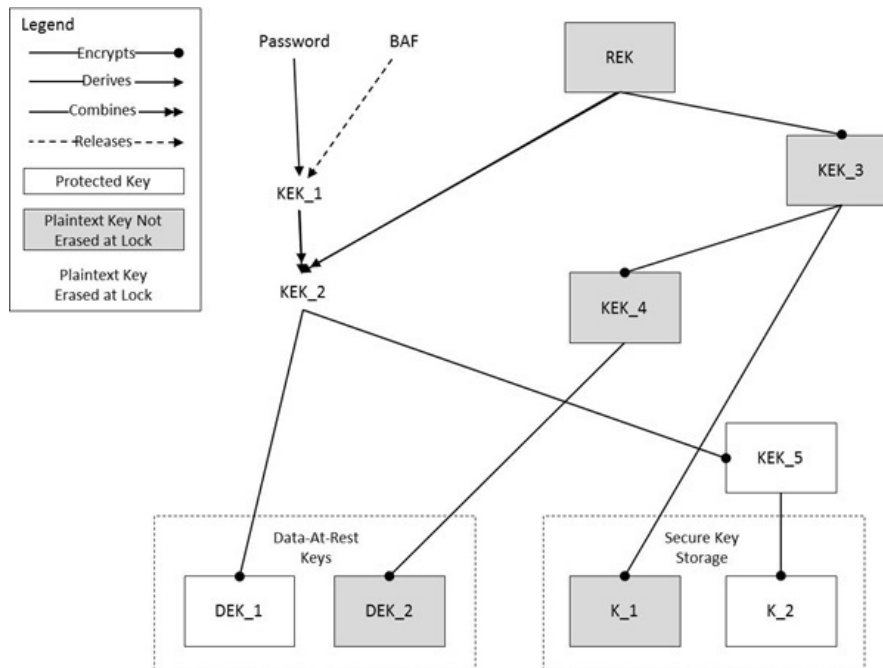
Legend

Encrypts

Derives

Combines

Releases

Protected Key

Plaintext Key Not Erased at Lock

Plaintext Key Erased at Lock

Password

BAF

REK

KEK_1

KEK_2

KEK_3

KEK_4

KEK_5

Data-At-Rest Keys

DEK_1

DEK_2

Secure Key Storage

K_1

K_2